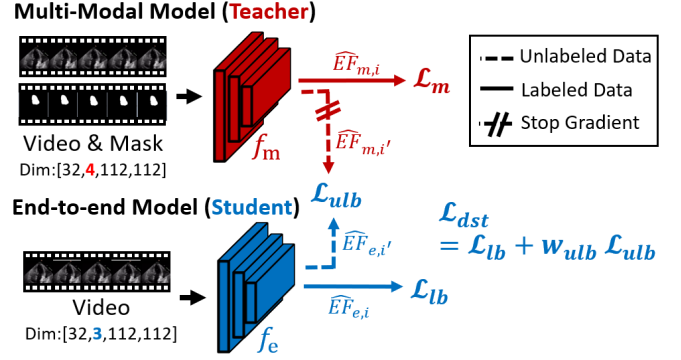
Multi-Modal Model (Teacher)

Video & Mask
Dim:[32,4,112,112]

$f_m$

$\widehat{EF}_{m,i}$

$\mathcal{L}_m$

$\widehat{EF}_{m,i'}$

Unlabeled Data
Labeled Data
Stop Gradient

$\mathcal{L}_{ulb}$

End-to-end Model (Student)

$\widehat{EF}_{e,i'}$

$\mathcal{L}_{dst} = \mathcal{L}_{lb} + w_{ulb}\,\mathcal{L}_{ulb}$

Video
Dim:[32,3,112,112]

$f_e$

$\widehat{EF}_{e,i}$

$\mathcal{L}_{lb}$